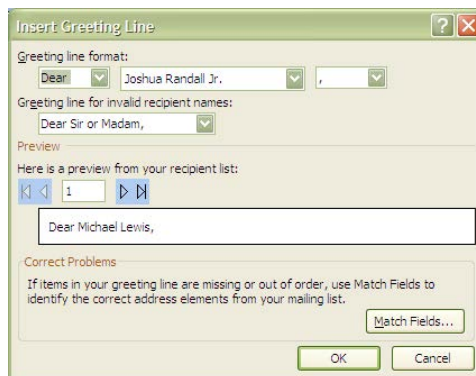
Insert Greeting Line

Greeting line format:

Dear

Joshua Randall Jr.

,

Greeting line for invalid recipient names:

Dear Sir or Madam,

Preview

Here is a preview from your recipient list:

1

Dear Michael Lewis,

Correct Problems

If items in your greeting line are missing or out of order, use Match Fields to identify the correct address elements from your mailing list.

Match Fields...

OK

Cancel